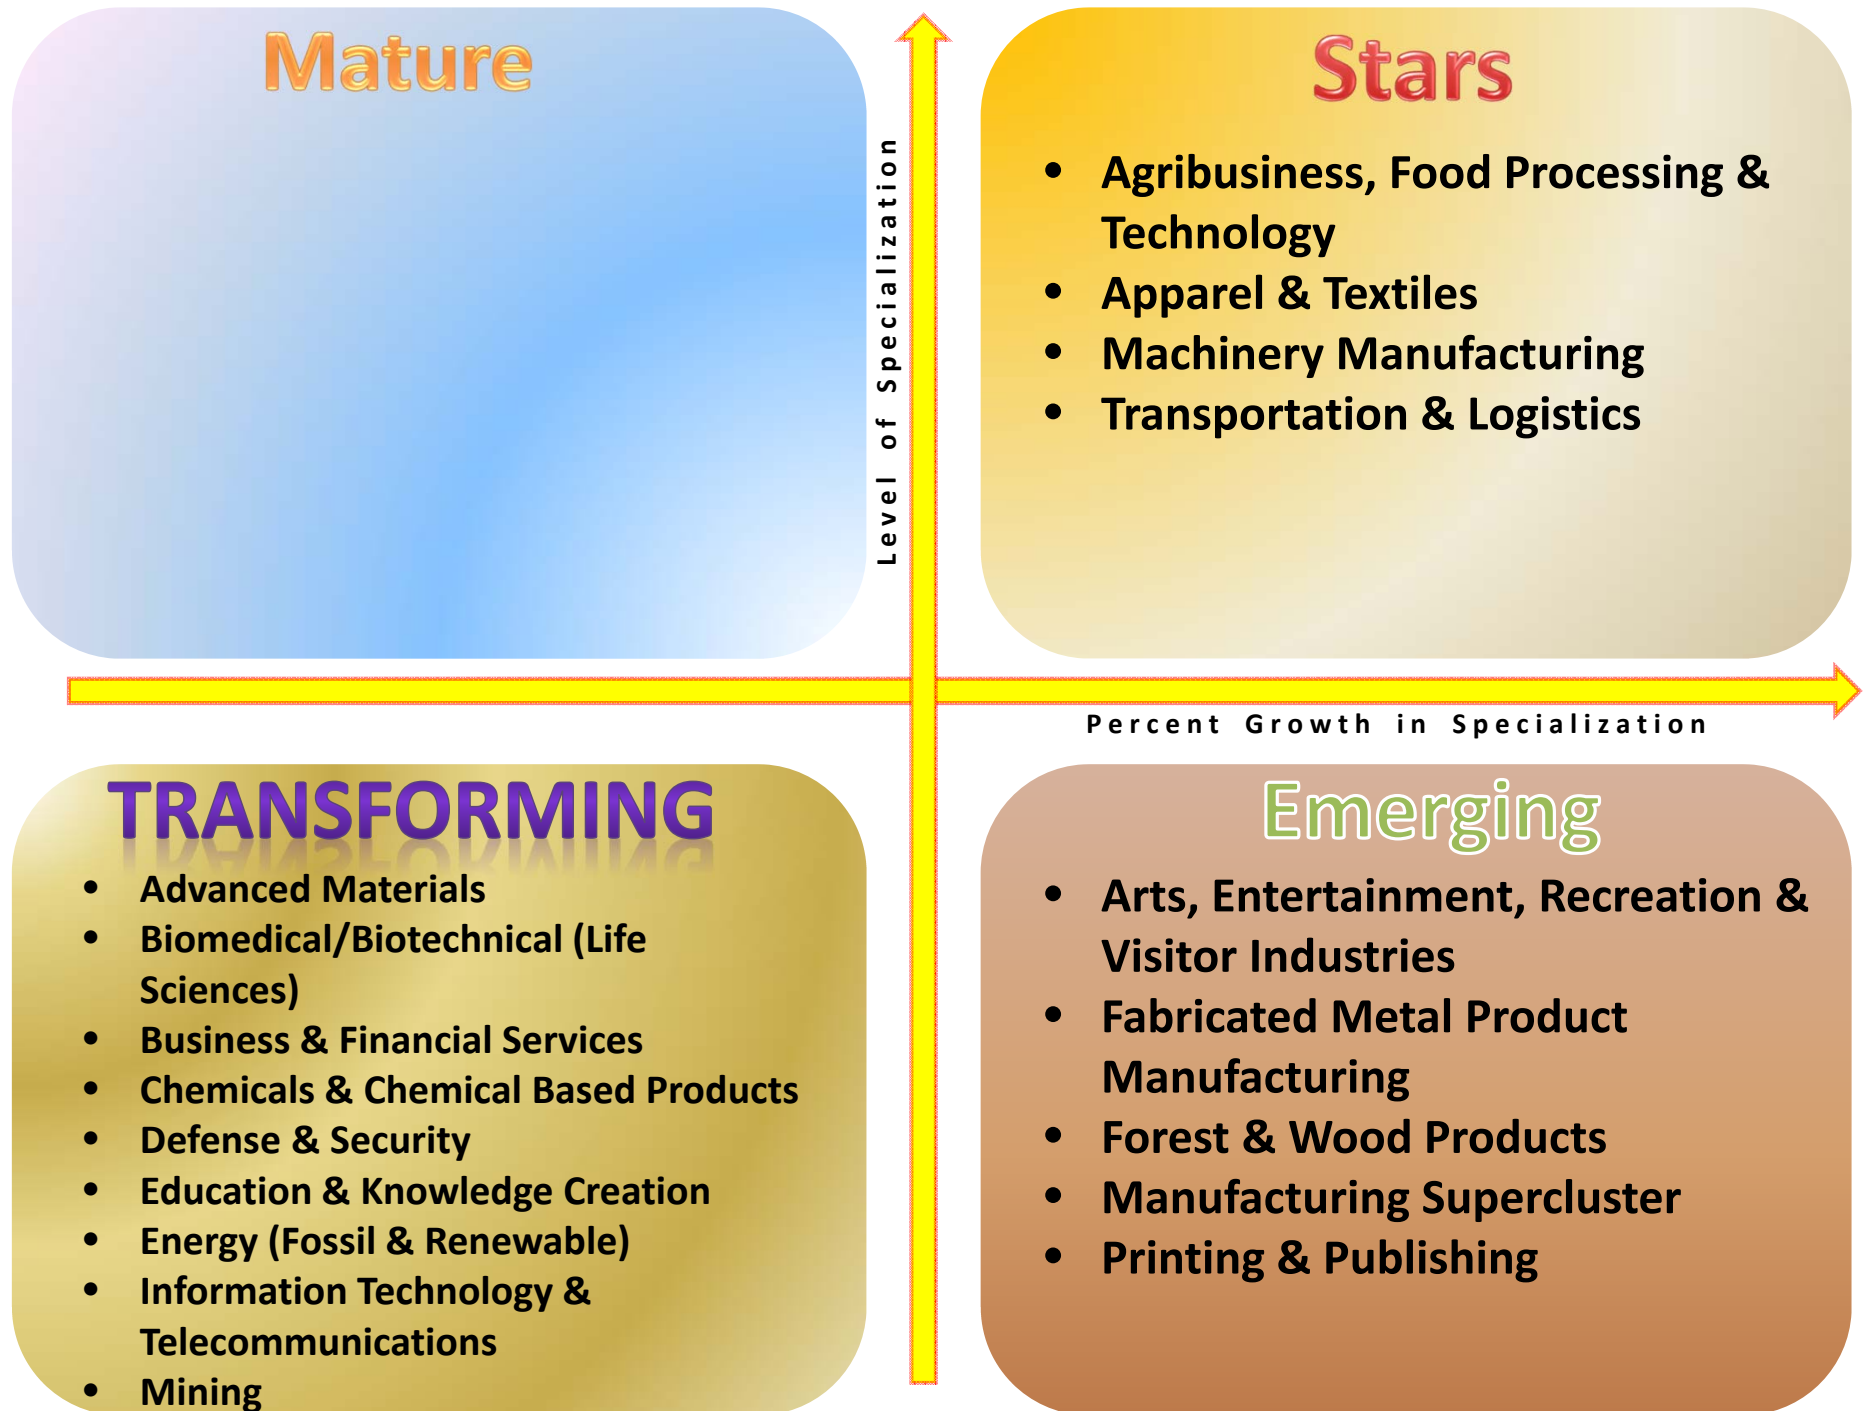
Mature

Level of Specialization

Stars

- Agribusiness, Food Processing & Technology
- Apparel & Textiles
- Machinery Manufacturing
- Transportation & Logistics

Percent Growth in Specialization

TRANSFORMING

- Advanced Materials
- Biomedical/Biotechnical (Life Sciences)
- Business & Financial Services
- Chemicals & Chemical Based Products
- Defense & Security
- Education & Knowledge Creation
- Energy (Fossil & Renewable)
- Information Technology & Telecommunications
- Mining

Emerging

- Arts, Entertainment, Recreation & Visitor Industries
- Fabricated Metal Product Manufacturing
- Forest & Wood Products
- Manufacturing Supercluster
- Printing & Publishing